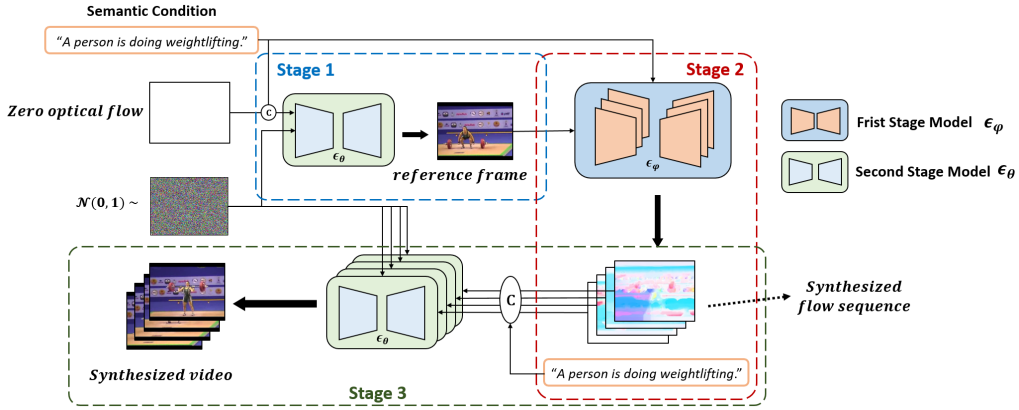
Semantic Condition

"A person is doing weightlifting."

Stage 1

Stage 2

Zero optical flow

c

$\epsilon_\theta$

reference frame

$\epsilon_\varphi$

Frist Stage Model $\epsilon_\varphi$

Second Stage Model $\epsilon_\theta$

$\mathcal{N}(0,1)\sim$

C

$\epsilon_\theta$

Synthesized flow sequence

Synthesized video

"A person is doing weightlifting."

Stage 3